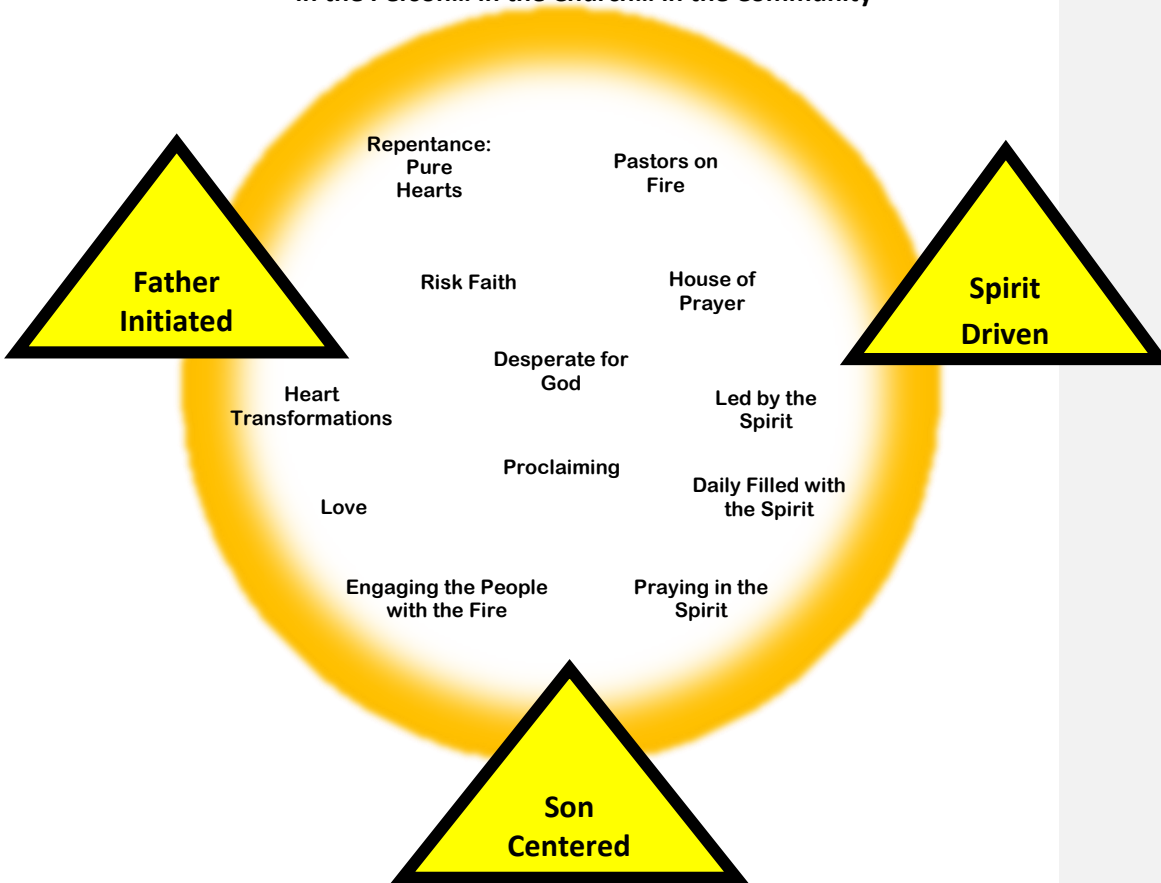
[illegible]

Father Initiated

Spirit Driven

Repentance: Pure Hearts

Pastors on Fire

Risk Faith

House of Prayer

Desperate for God

Heart Transformations

Led by the Spirit

Proclaiming

Daily Filled with the Spirit

Love

Engaging the People with the Fire

Praying in the Spirit

Son Centered